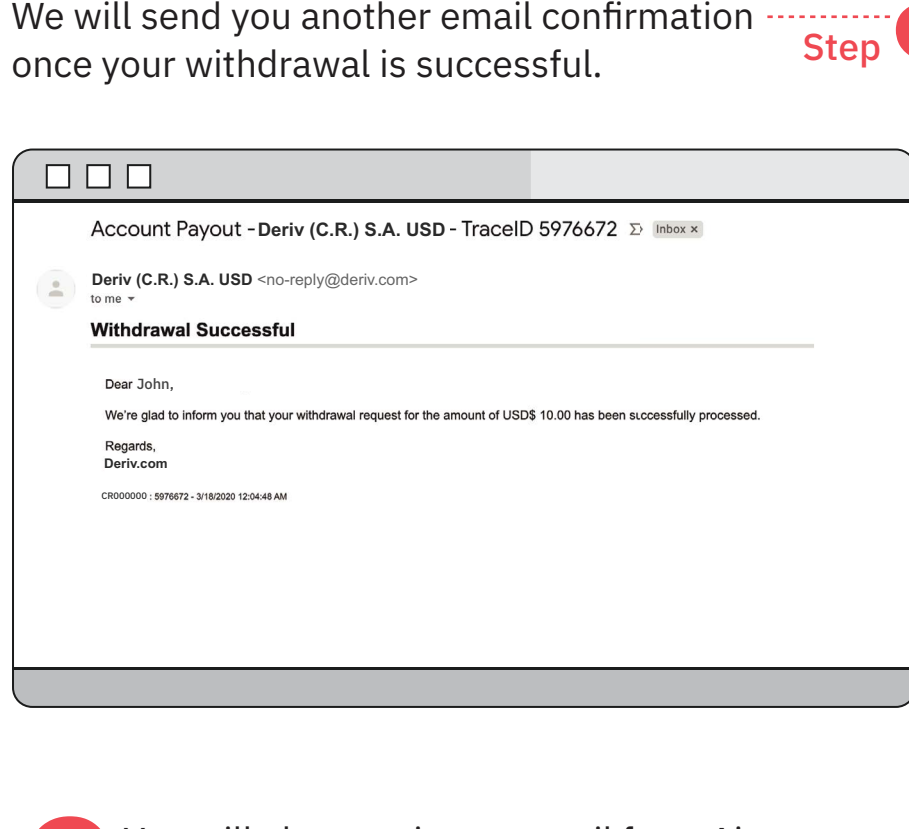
We will send you another email confirmation once your withdrawal is successful.

Step

Account Payout - Deriv (C.R.) S.A. USD - TraceID 5976672 Inbox ×

Deriv (C.R.) S.A. USD <no-reply@deriv.com>
to me

Withdrawal Successful

Dear John,

We're glad to inform you that your withdrawal request for the amount of USD$ 10.00 has been successfully processed.

Regards,
Deriv.com

CR000000 : 5976672 - 3/18/2020 12:04:48 AM

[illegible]